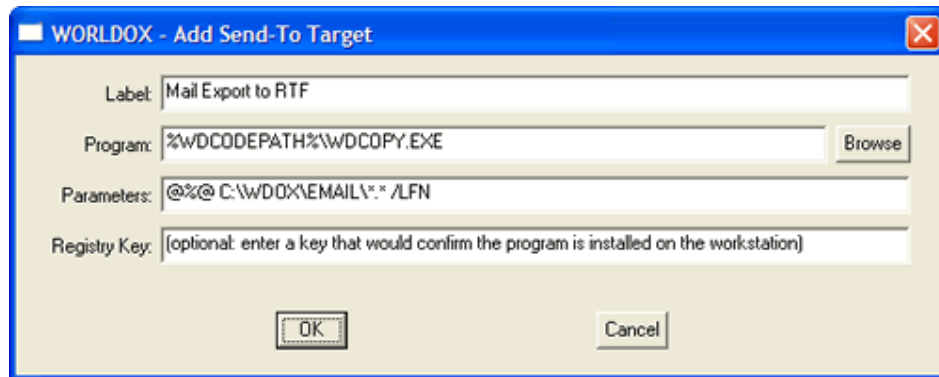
WORLDOX - Add Send-To Target

Label: Mail Export to RTF

Program: %WDCODEPATH%\WDCOPY.EXE

Browse

Parameters: @%@ C:\WDOX\EMAIL\*.* /LFN

Registry Key: (optional: enter a key that would confirm the program is installed on the workstation)

OK

Cancel